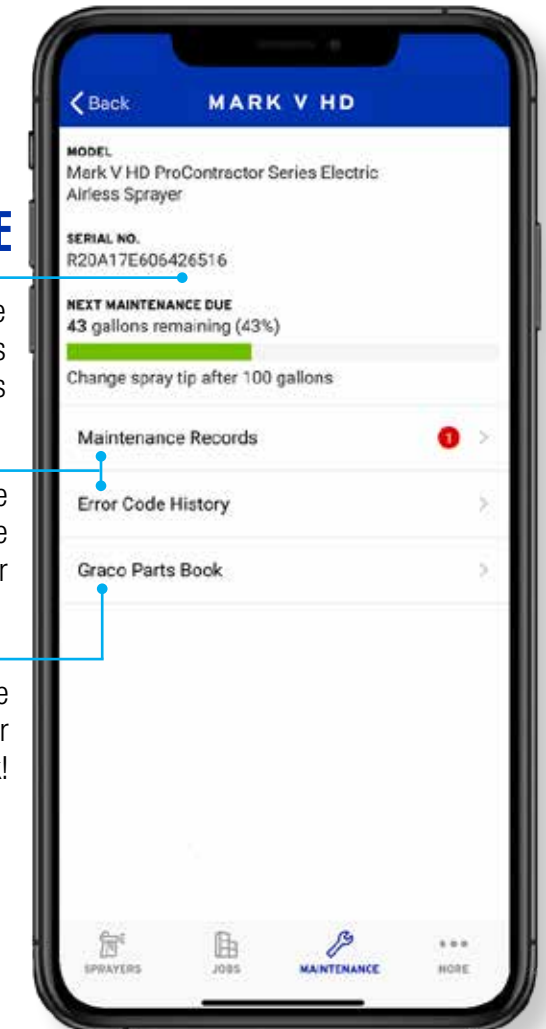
E

e
s
s

e
e
r

e
r
!

Back MARK V HD

MODEL
Mark V HD ProContractor Series Electric Airless Sprayer

SERIAL NO.
R20A17E606426516

NEXT MAINTENANCE DUE
43 gallons remaining (43%)

Change spray tip after 100 gallons

Maintenance Records 1

Error Code History

Graco Parts Book

SPRAYERS JOBS MAINTENANCE MORE